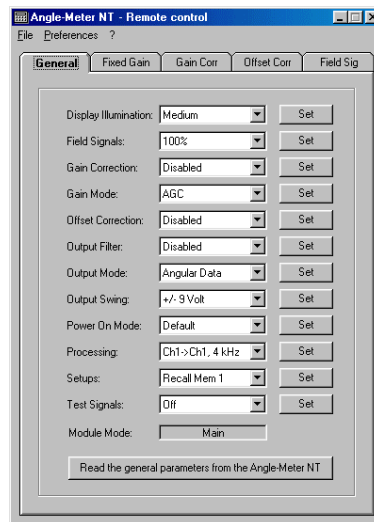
Angle-Meter NT - Remote control

File Preferences ?

General | Fixed Gain | Gain Corr | Offset Corr | Field Sig

Display Illumination: Medium Set
Field Signals: 100% Set
Gain Correction: Disabled Set
Gain Mode: AGC Set
Offset Correction: Disabled Set
Output Filter: Disabled Set
Output Mode: Angular Data Set
Output Swing: +/- 9 Volt Set
Power On Mode: Default Set
Processing: Ch1->Ch1, 4 kHz Set
Setups: Recall Mem 1 Set
Test Signals: Off Set
Module Mode: Main

Read the general parameters from the Angle-Meter NT